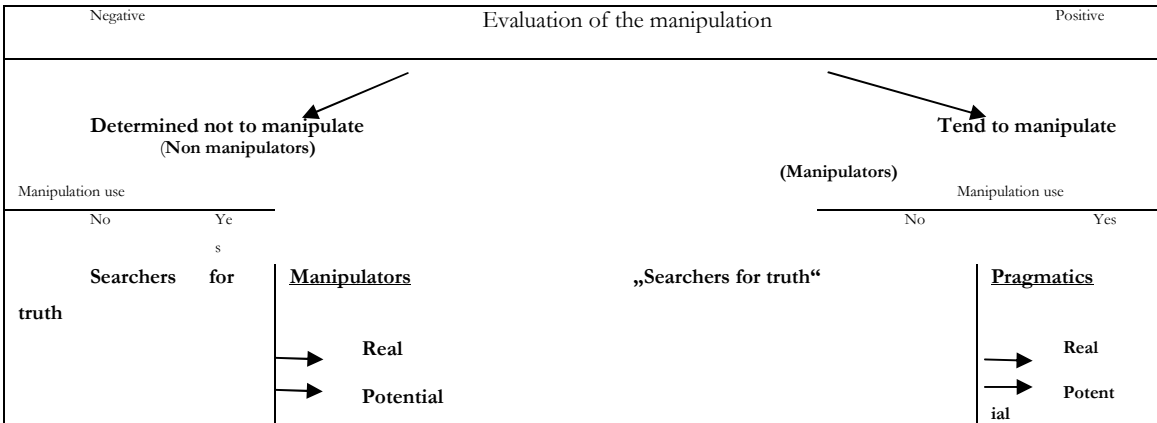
Negative

Evaluation of the manipulation

Positive

Determined not to manipulate
(Non manipulators)

Tend to manipulate

(Manipulators)

Manipulation use

Manipulation use

No

Yes

No

Yes

Searchers for truth

Manipulators

Real

Potential

„Searchers for truth“

Pragmatics

Real

Potential